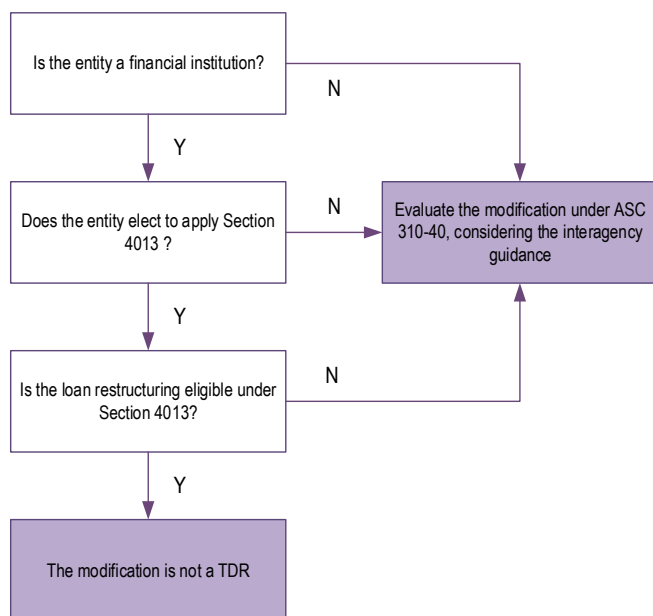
Is the entity a financial institution?

N

Y

Does the entity elect to apply Section 4013 ?

N

Evaluate the modification under ASC 310-40, considering the interagency guidance

Y

Is the loan restructuring eligible under Section 4013?

N

Y

The modification is not a TDR